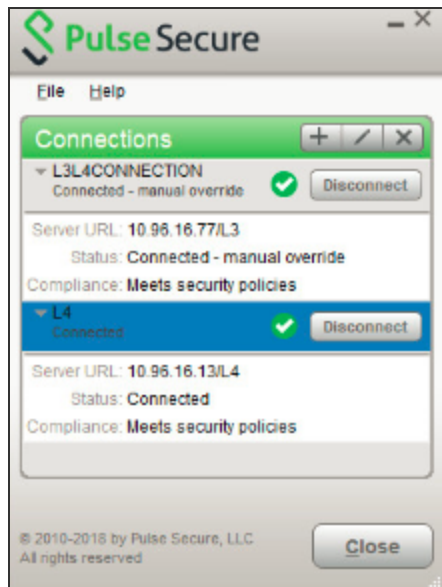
Pulse Secure

File Help

Connections

L3L4CONNECTION
Connected - manual override
Disconnect

Server URL: 10.96.16.77/L3
Status: Connected - manual override
Compliance: Meets security policies

L4
Connected
Disconnect

Server URL: 10.96.16.13/L4
Status: Connected
Compliance: Meets security policies

© 2010-2018 by Pulse Secure, LLC
All rights reserved

Close